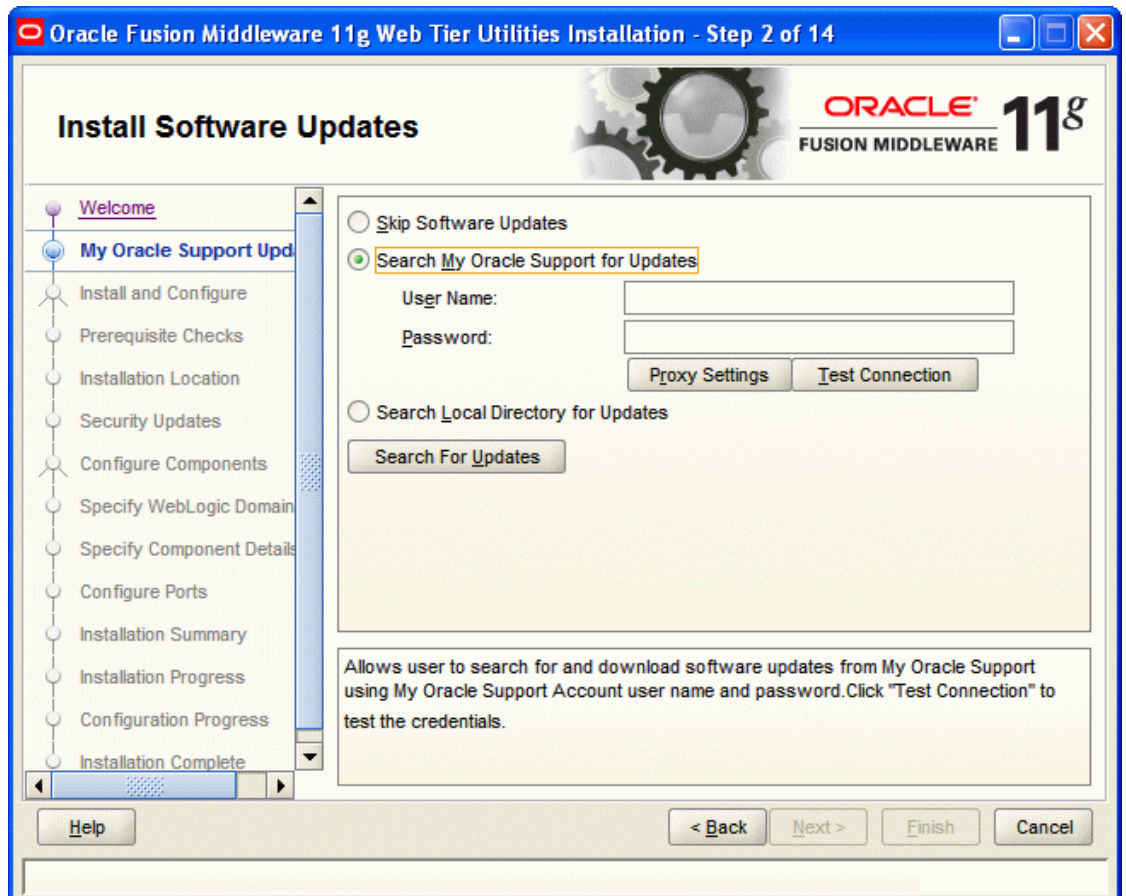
Oracle Fusion Middleware 11g Web Tier Utilities Installation - Step 2 of 14

Install Software Updates

ORACLE
FUSION MIDDLEWARE
$11^g$

Welcome
My Oracle Support Upd
Install and Configure
Prerequisite Checks
Installation Location
Security Updates
Configure Components
Specify WebLogic Domain
Specify Component Details
Configure Ports
Installation Summary
Installation Progress
Configuration Progress
Installation Complete

Skip Software Updates
Search My Oracle Support for Updates
User Name:
Password:
Proxy Settings
Test Connection
Search Local Directory for Updates
Search For Updates

Allows user to search for and download software updates from My Oracle Support using My Oracle Support Account user name and password.Click "Test Connection" to test the credentials.

Help
< Back
Next >
Finish
Cancel